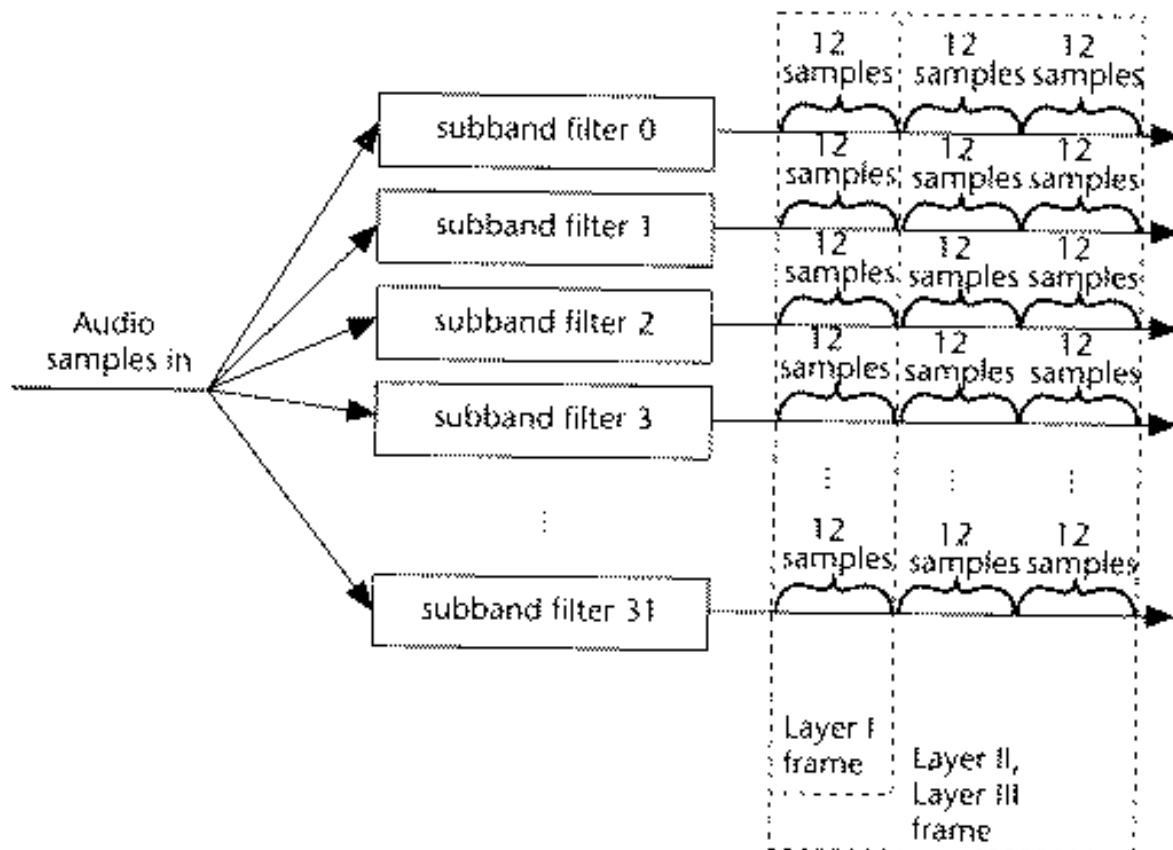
Audio samples in

subband filter 0

subband filter 1

subband filter 2

subband filter 3

⋮

subband filter 31

12 samples 12 samples 12 samples

12 samples 12 samples 12 samples

12 samples 12 samples 12 samples

12 samples 12 samples 12 samples

⋮ ⋮ ⋮

12 samples 12 samples 12 samples

Layer I frame

Layer II, Layer III frame